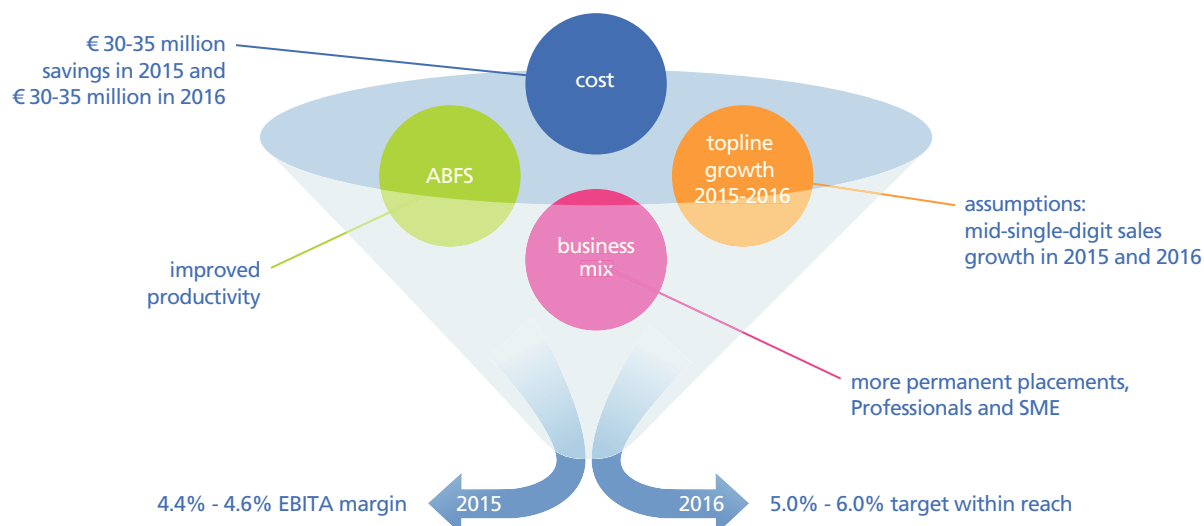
€ 30-35 million savings in 2015 and € 30-35 million in 2016

cost

ABFS

topline growth 2015-2016

business mix

assumptions: mid-single-digit sales growth in 2015 and 2016

improved productivity

more permanent placements, Professionals and SME

4.4% - 4.6% EBITA margin

2015

2016

5.0% - 6.0% target within reach